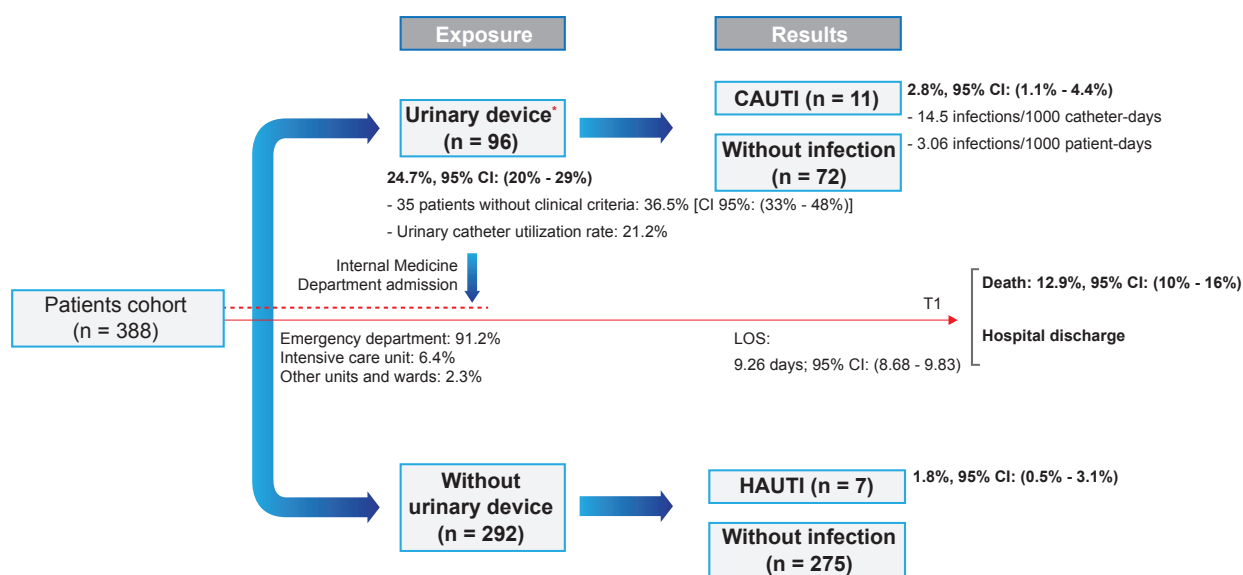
Exposure

Results

Urinary device*
(n = 96)

CAUTI (n = 11)

2.8%, 95% CI: (1.1% - 4.4%)
- 14.5 infections/1000 catheter-days
- 3.06 infections/1000 patient-days

Without infection
(n = 72)

24.7%, 95% CI: (20% - 29%)
- 35 patients without clinical criteria: 36.5% [CI 95%: (33% - 48%)]
- Urinary catheter utilization rate: 21.2%

Internal Medicine
Department admission

Patients cohort
(n = 388)

T1

Death: 12.9%, 95% CI: (10% - 16%)

Hospital discharge

Emergency department: 91.2%
Intensive care unit: 6.4%
Other units and wards: 2.3%

LOS:
9.26 days; 95% CI: (8.68 - 9.83)

Without
urinary device
(n = 292)

HAUTI (n = 7)

1.8%, 95% CI: (0.5% - 3.1%)

Without infection
(n = 275)